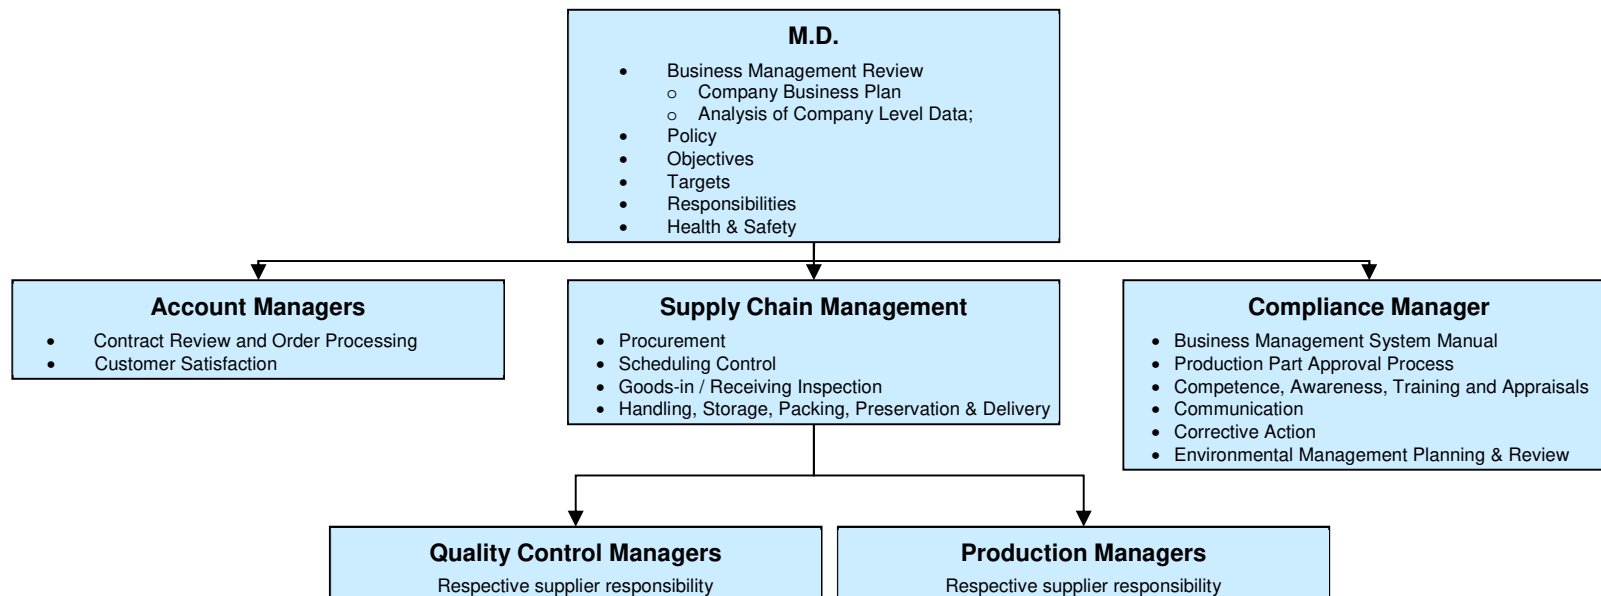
M.D.

- Business Management Review
  - Company Business Plan
  - Analysis of Company Level Data;
- Policy
- Objectives
- Targets
- Responsibilities
- Health & Safety

Account Managers

- Contract Review and Order Processing
- Customer Satisfaction

Supply Chain Management

- Procurement
- Scheduling Control
- Goods-in / Receiving Inspection
- Handling, Storage, Packing, Preservation & Delivery

Compliance Manager

- Business Management System Manual
- Production Part Approval Process
- Competence, Awareness, Training and Appraisals
- Communication
- Corrective Action
- Environmental Management Planning & Review

Quality Control Managers

Respective supplier responsibility

Production Managers

Respective supplier responsibility